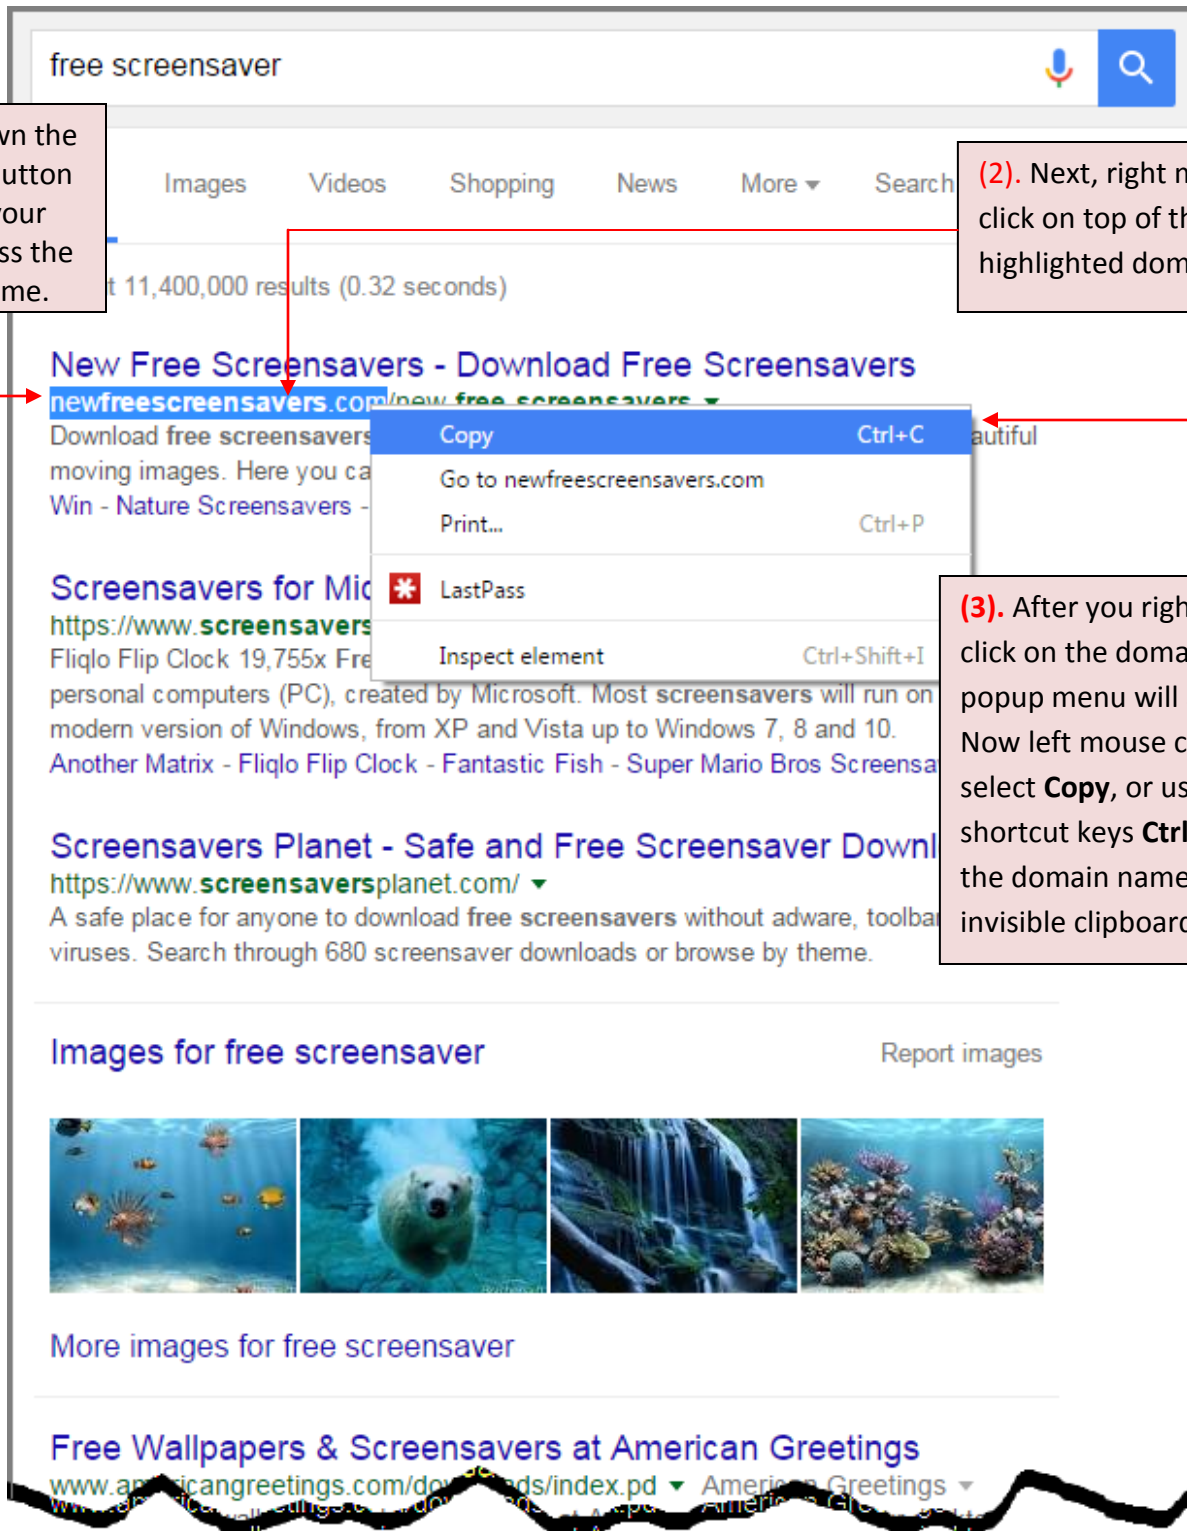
free screensaver

wn the
utton
our
ss the
me.

Images Videos Shopping News More Search

(2). Next, right m
click on top of th
highlighted dom

t 11,400,000 results (0.32 seconds)

New Free Screensavers - Download Free Screensavers
newfreescreensavers.com/new free screensavers
Download free screensavers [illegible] autiful
moving images. Here you ca
Win - Nature Screensavers -

Copy Ctrl+C
Go to newfreescreensavers.com
Print... Ctrl+P
LastPass
Inspect element Ctrl+Shift+I

Screensavers for Mic
https://www.screensavers
Fliqlo Flip Clock 19,755x Fre
personal computers (PC), created by Microsoft. Most screensavers will run on
modern version of Windows, from XP and Vista up to Windows 7, 8 and 10.
Another Matrix - Fliqlo Flip Clock - Fantastic Fish - Super Mario Bros Screensa

(3). After you righ
click on the doma
popup menu will
Now left mouse c
select Copy, or us
shortcut keys Ctrl
the domain name
invisible clipboard

Screensavers Planet - Safe and Free Screensaver Downl
https://www.screensaversplanet.com/
A safe place for anyone to download free screensavers without adware, toolbar
viruses. Search through 680 screensaver downloads or browse by theme.

Images for free screensaver
Report images

More images for free screensaver

Free Wallpapers & Screensavers at American Greetings
www.a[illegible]icangreetings.com/do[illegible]ds/index.pd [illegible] American Greetings